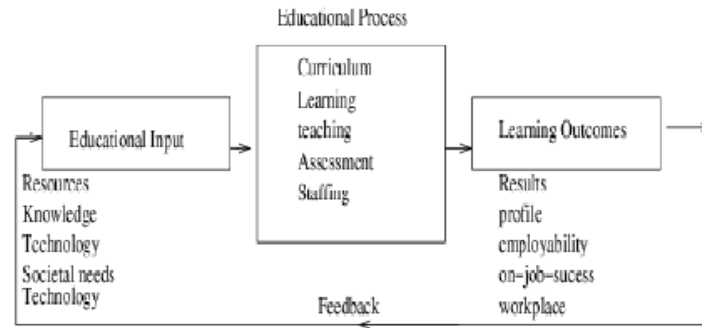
Educational Process

Educational Input

Resources
Knowledge
Technology
Societal needs
Technology

Curriculum
Learning
teaching
Assessment
Staffing

Learning Outcomes

Results
profile
employability
on-job-sucess
workplace

Feedback